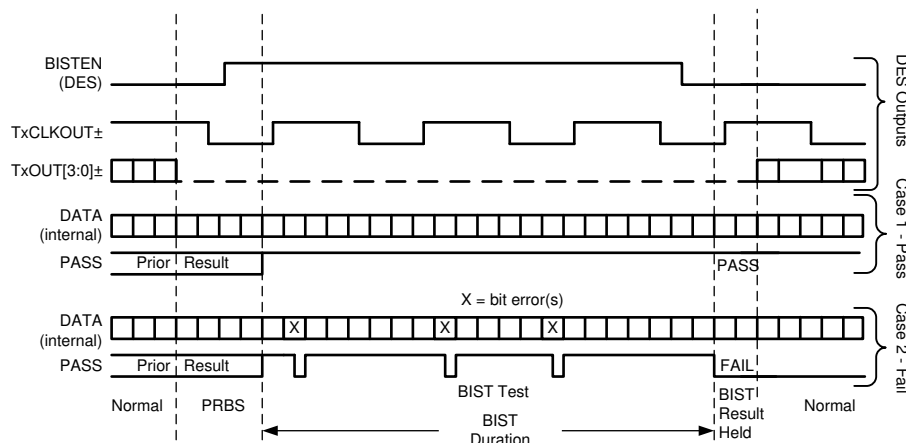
BISTEN (DES)

TxCLKOUT±

TxOUT[3:0]±

DATA (internal)

PASS

Prior Result

PASS

X = bit error(s)

DATA (internal)

X

X

X

PASS

Prior Result

FAIL

BIST Test

Normal

PRBS

BIST Duration

BIST Result Held

Normal

DES Outputs

Case 1 - Pass

Case 2 - Fail